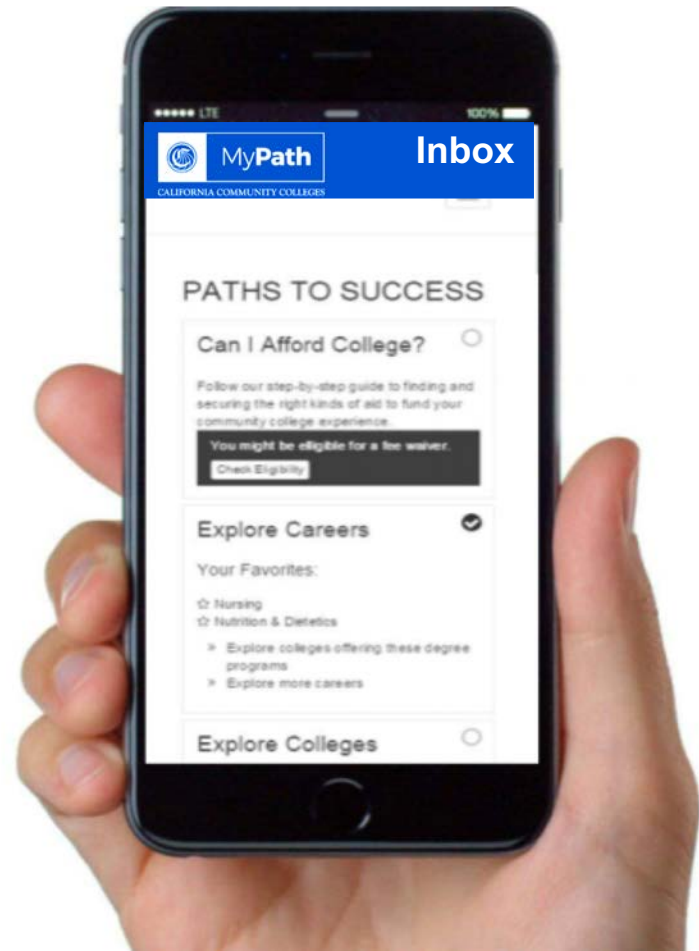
●●●●● LTE

100%

MyPath

Inbox

CALIFORNIA COMMUNITY COLLEGES

PATHS TO SUCCESS

Can I Afford College?

Follow our step-by-step guide to finding and securing the right kinds of aid to fund your community college experience.

You might be elligible for a fee waiver.

Check Eligibility

Explore Careers

Your Favorites:

☆ Nursing
☆ Nutrition & Dietetics

» Explore colleges offering these degree programs
» Explore more careers

Explore Colleges